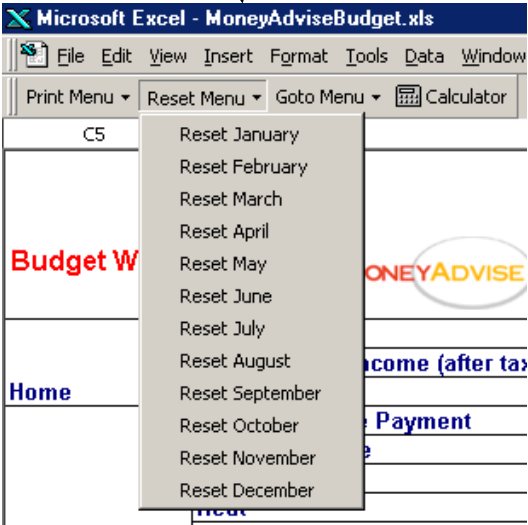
Microsoft Excel - MoneyAdviseBudget.xls

File Edit View Insert Format Tools Data Window

Print Menu ▾ Reset Menu ▾ Goto Menu ▾ Calculator

C5

Reset January
Reset February
Reset March
Reset April
Reset May
Reset June
Reset July
Reset August
Reset September
Reset October
Reset November
Reset December

Budget W

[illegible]ONEYADVISE

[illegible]ncome (after tax

Home

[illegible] Payment

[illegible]e

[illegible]